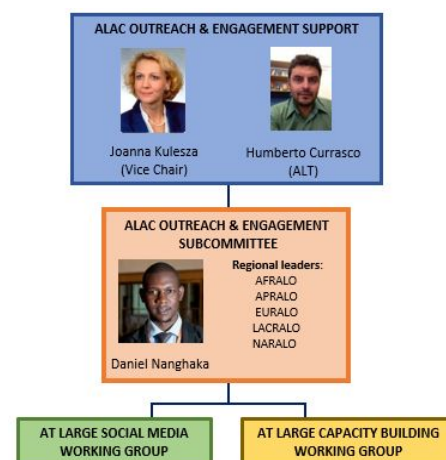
ALAC OUTREACH & ENGAGEMENT SUPPORT

Joanna Kulesza (Vice Chair)

Humberto Currasco (ALT)

ALAC OUTREACH & ENGAGEMENT SUBCOMMITTEE

Regional leaders:
AFRALO
APRALO
EURALO
LACRALO
NARALO

Daniel Nanghaka

AT LARGE SOCIAL MEDIA WORKING GROUP

AT LARGE CAPACITY BUILDING WORKING GROUP